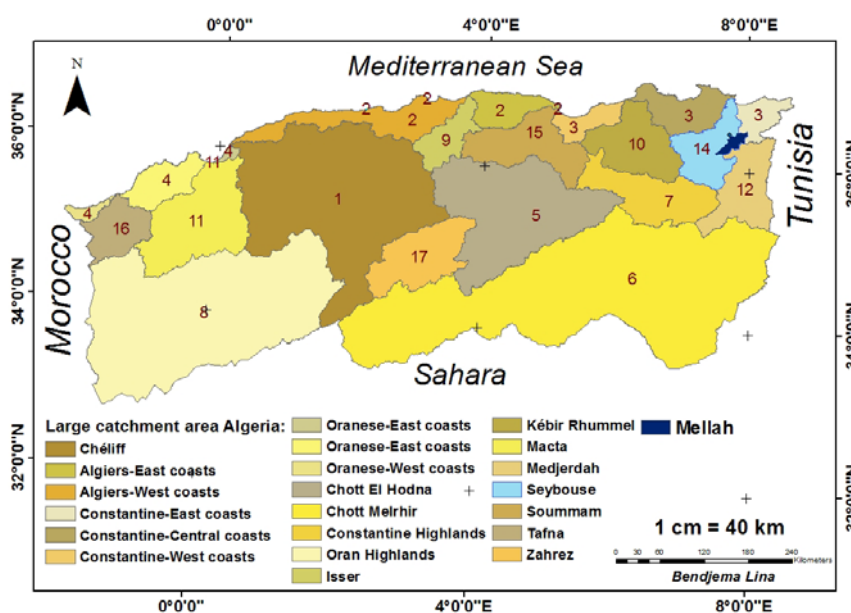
0°0'0"
4°0'0"E
8°0'0"E

N

Mediterranean Sea

36°0'0"N
34°0'0"N
32°0'0"N

Morocco
Tunisia
Sahara

2 2 2 2 2 3 3 3 4 4 4 9 15 10 14 11 11 1 12 16 5 7 17 6 8

Large catchment area Algeria:
Chéliff
Algiers-East coasts
Algiers-West coasts
Constantine-East coasts
Constantine-Central coasts
Constantine-West coasts
Oranese-East coasts
Oranese-East coasts
Oranese-West coasts
Chott El Hodna
Chott Melrhir
Constantine Highlands
Oran Highlands
Isser
Kébir Rhummel
Macta
Medjerdah
Seybouse
Soummam
Tafna
Zahrez

Mellah

1 cm = 40 km
0 30 60 120 180 240 Kilometers
Bendjema Lina

0°0'0"
4°0'0"E
8°0'0"E